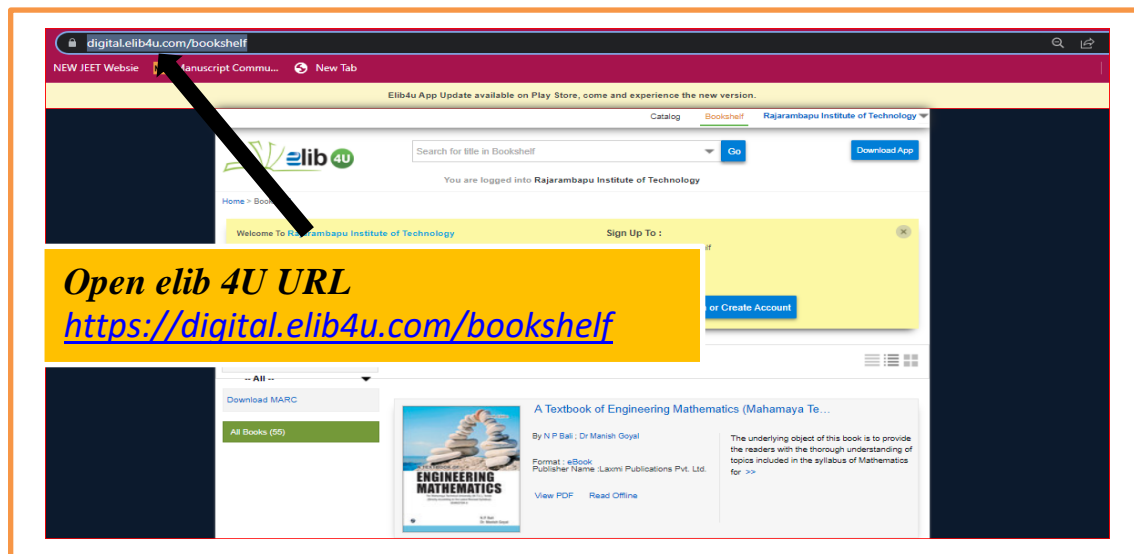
digital.elib4u.com/bookshelf

NEW JEET Websie    Manuscript Commu...    New Tab

Elib4u App Update available on Play Store, come and experience the new version.

Catalog    Bookshelf    Rajarambapu Institute of Technology

elib 4U

Search for title in Bookshelf    Go

Download App

You are logged into Rajarambapu Institute of Technology

Home > Boo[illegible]

Welcome To Ra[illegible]rambapu Institute of Technology

Sign Up To :

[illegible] or Create Account

Open elib 4U URL
https://digital.elib4u.com/bookshelf

-- All --

Download MARC

All Books (55)

A Textbook of Engineering Mathematics (Mahamaya Te...

By N P Bali ; Dr Manish Goyal

Format : eBook
Publisher Name :Laxmi Publications Pvt. Ltd.

View PDF    Read Offline

The underlying object of this book is to provide the readers with the thorough understanding of topics included in the syllabus of Mathematics for >>

A TEXTBOOK OF ENGINEERING MATHEMATICS